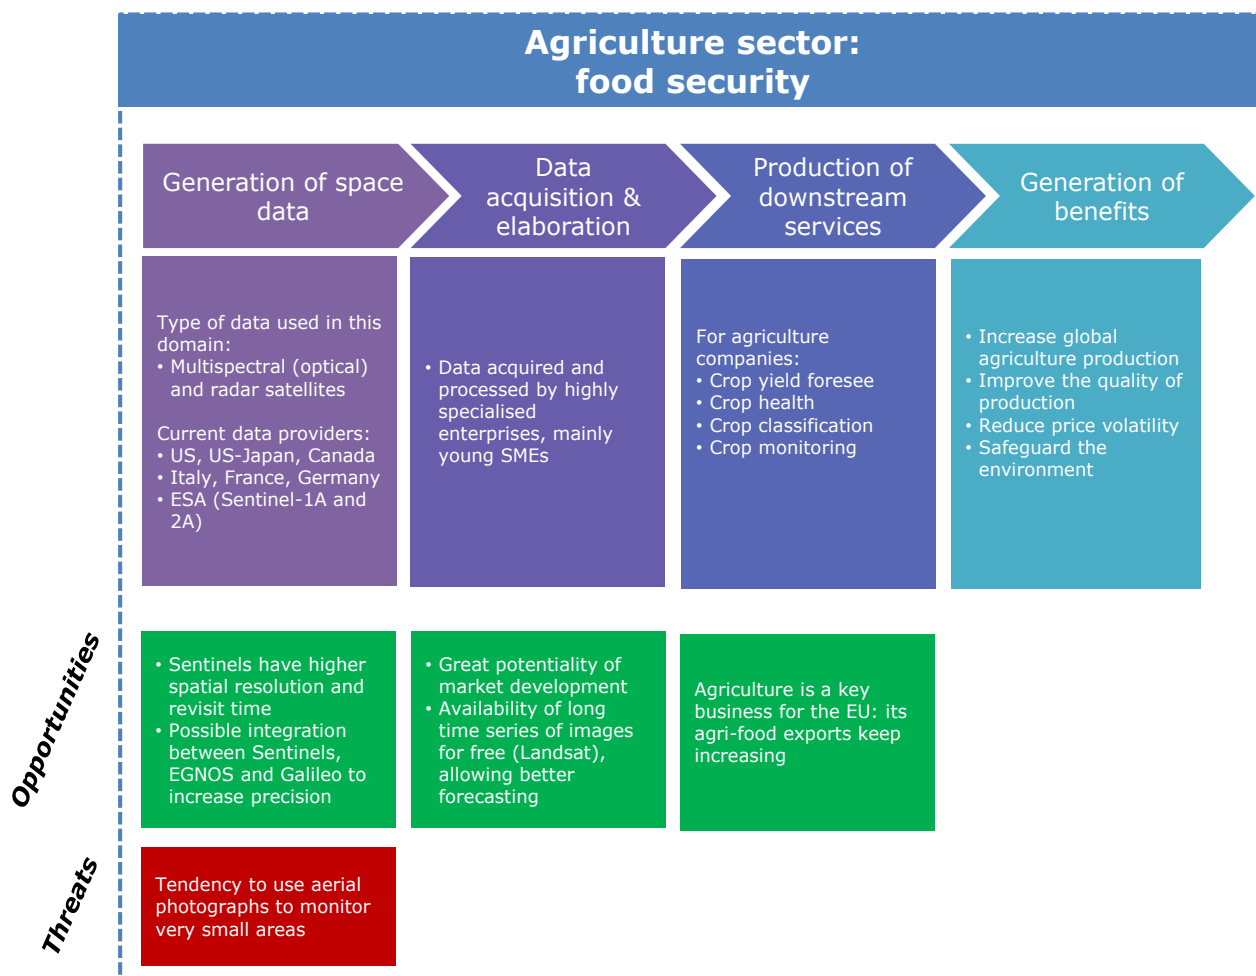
Agriculture sector: food security

Generation of space data

Data acquisition & elaboration

Production of downstream services

Generation of benefits

Type of data used in this domain:
• Multispectral (optical) and radar satellites

Current data providers:
• US, US-Japan, Canada
• Italy, France, Germany
• ESA (Sentinel-1A and 2A)

• Data acquired and processed by highly specialised enterprises, mainly young SMEs

For agriculture companies:
• Crop yield foresee
• Crop health
• Crop classification
• Crop monitoring

• Increase global agriculture production
• Improve the quality of production
• Reduce price volatility
• Safeguard the environment

Opportunities

• Sentinels have higher spatial resolution and revisit time
• Possible integration between Sentinels, EGNOS and Galileo to increase precision

• Great potentiality of market development
• Availability of long time series of images for free (Landsat), allowing better forecasting

Agriculture is a key business for the EU: its agri-food exports keep increasing

Threats

Tendency to use aerial photographs to monitor very small areas